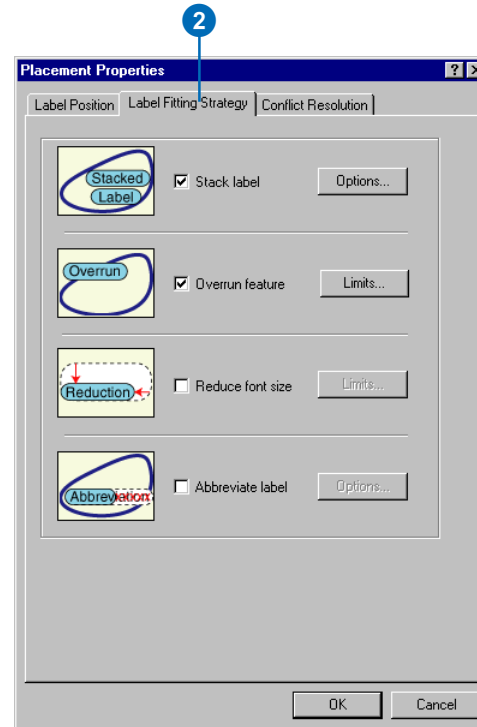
2

Placement Properties

? X

Label Position | Label Fitting Strategy | Conflict Resolution

Stacked Label

☑ Stack label

Options...

Overrun

☑ Overrun feature

Limits...

Reduction

☐ Reduce font size

Limits...

Abbreviation

☐ Abbreviate label

Options...

OK

Cancel